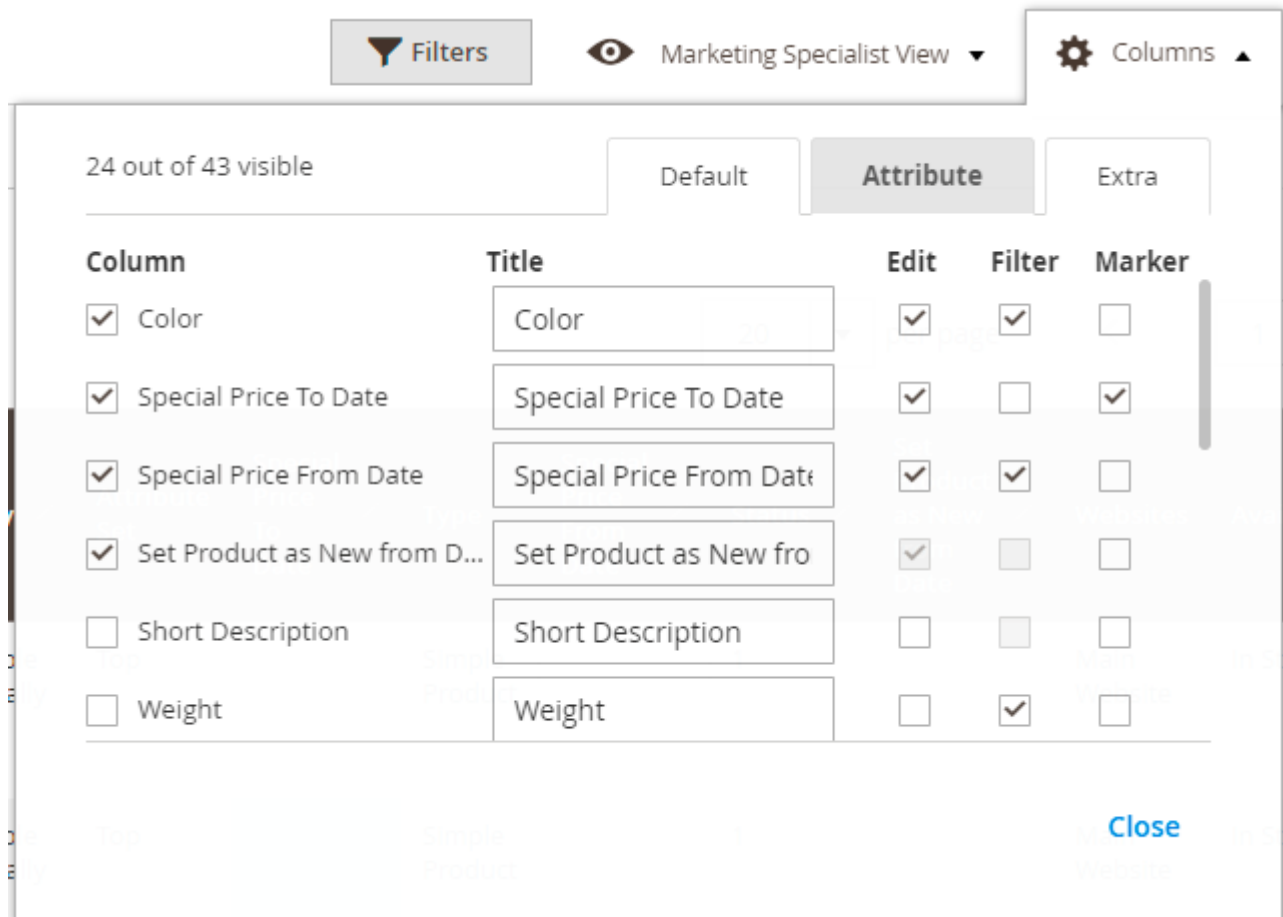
Filters
Marketing Specialist View
Columns

24 out of 43 visible

Default
Attribute
Extra

| Column | Title | Edit | Filter | Marker |
|---|---|---|---|---|
| Color | Color | | | |
| Special Price To Date | Special Price To Date | | | |
| Special Price From Date | Special Price From Date | | | |
| Set Product as New from D... | Set Product as New fro | | | |
| Short Description | Short Description | | | |
| Weight | Weight | | | |

Close